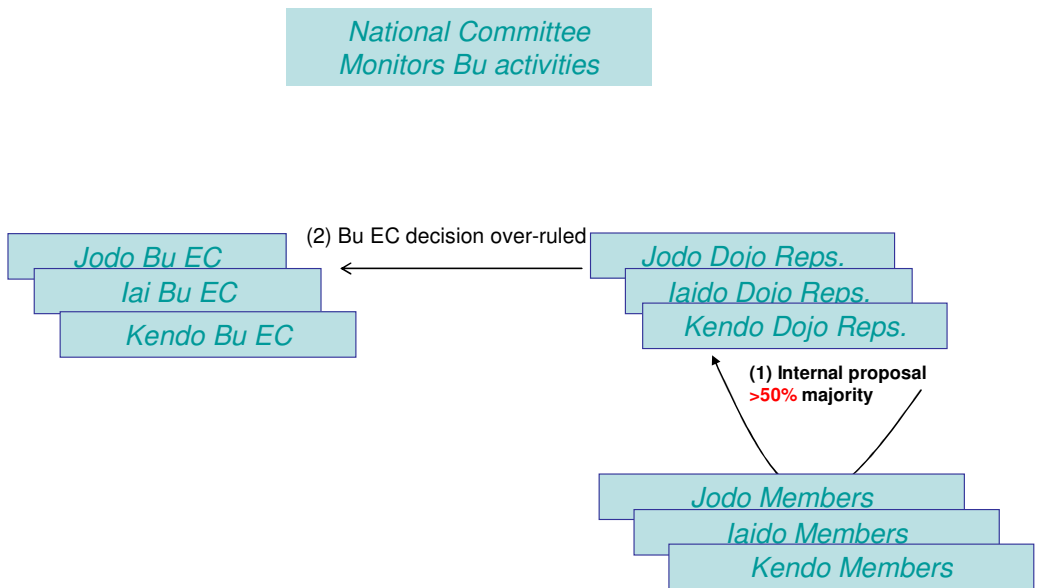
National Committee
Monitors Bu activities

(2) Bu EC decision over-ruled

Jodo Bu EC
Iai Bu EC
Kendo Bu EC

Jodo Dojo Reps.
Iaido Dojo Reps.
Kendo Dojo Reps.

(1) Internal proposal
>50% majority

Jodo Members
Iaido Members
Kendo Members